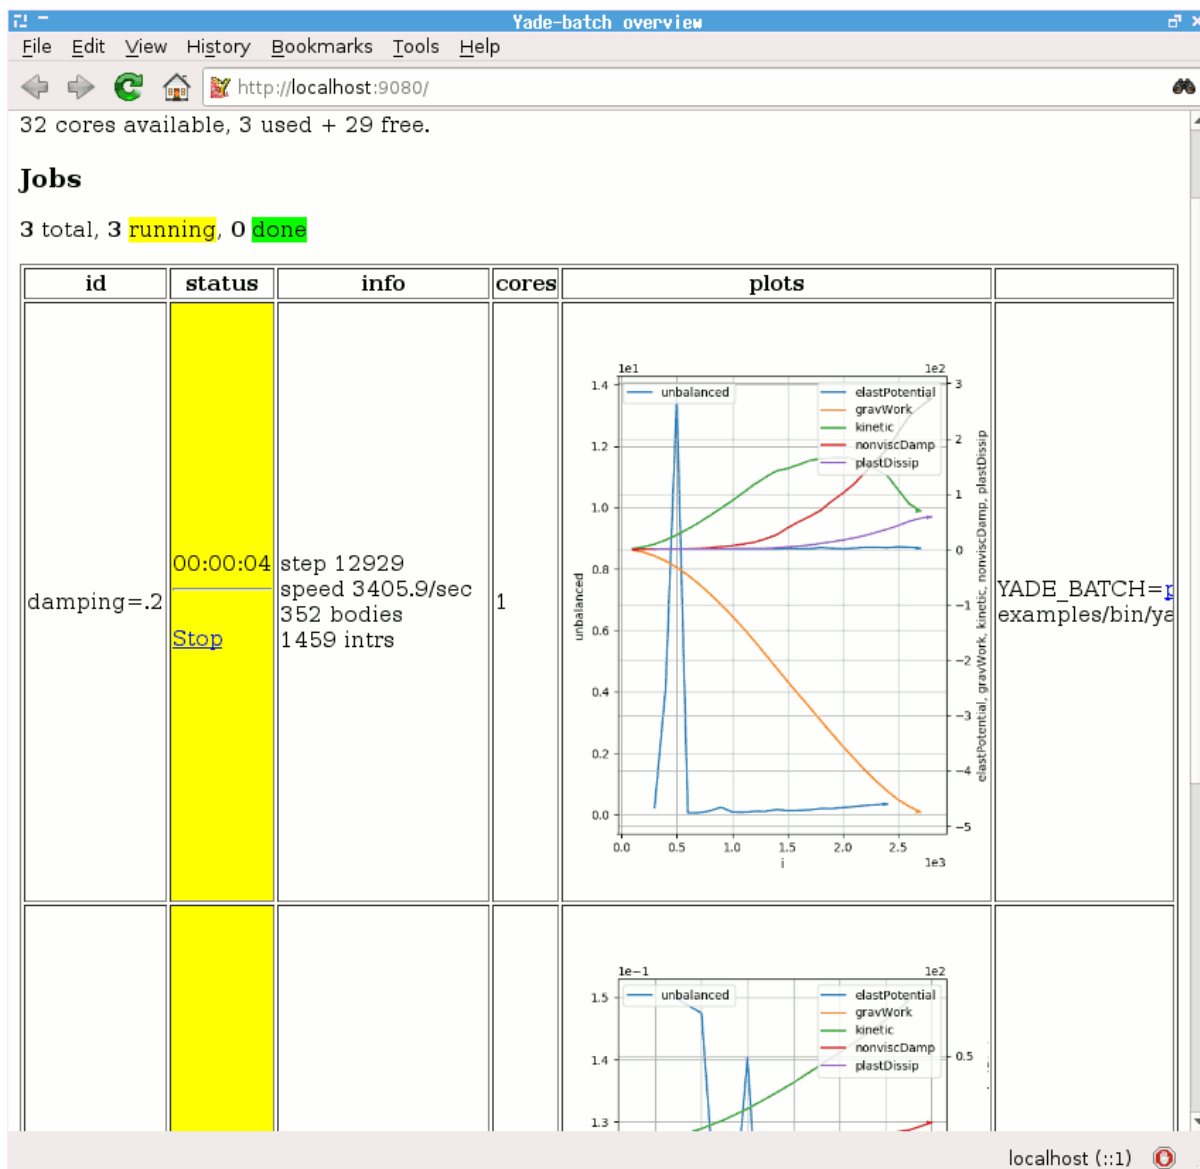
Yade-batch overview

File Edit View History Bookmarks Tools Help

http://localhost:9080/

32 cores available, 3 used + 29 free.

Jobs

3 total, 3 running, 0 done

| id | status | info | cores | plots | |
|---|---|---|---|---|---|
| damping=.2 | 00:00:04<br>Stop | step 12929<br>speed 3405.9/sec<br>352 bodies<br>1459 intrs | 1 | 1e1 1e2<br>1.4 1.2 1.0 0.8 0.6 0.4 0.2 0.0<br>unbalanced<br>elastPotential gravWork kinetic nonviscDamp plastDissip<br>3 2 1 0 −1 −2 −3 −4 −5<br>elastPotential, gravWork, kinetic, nonviscDamp, plastDissip<br>0.0 0.5 1.0 1.5 2.0 2.5<br>i 1e3 | YADE_BATCH=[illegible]<br>examples/bin/ya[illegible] |
| | | | | 1e−1 1e2<br>1.5 1.4 1.3<br>unbalanced<br>elastPotential gravWork kinetic nonviscDamp plastDissip<br>0.5 | |

localhost (::1)